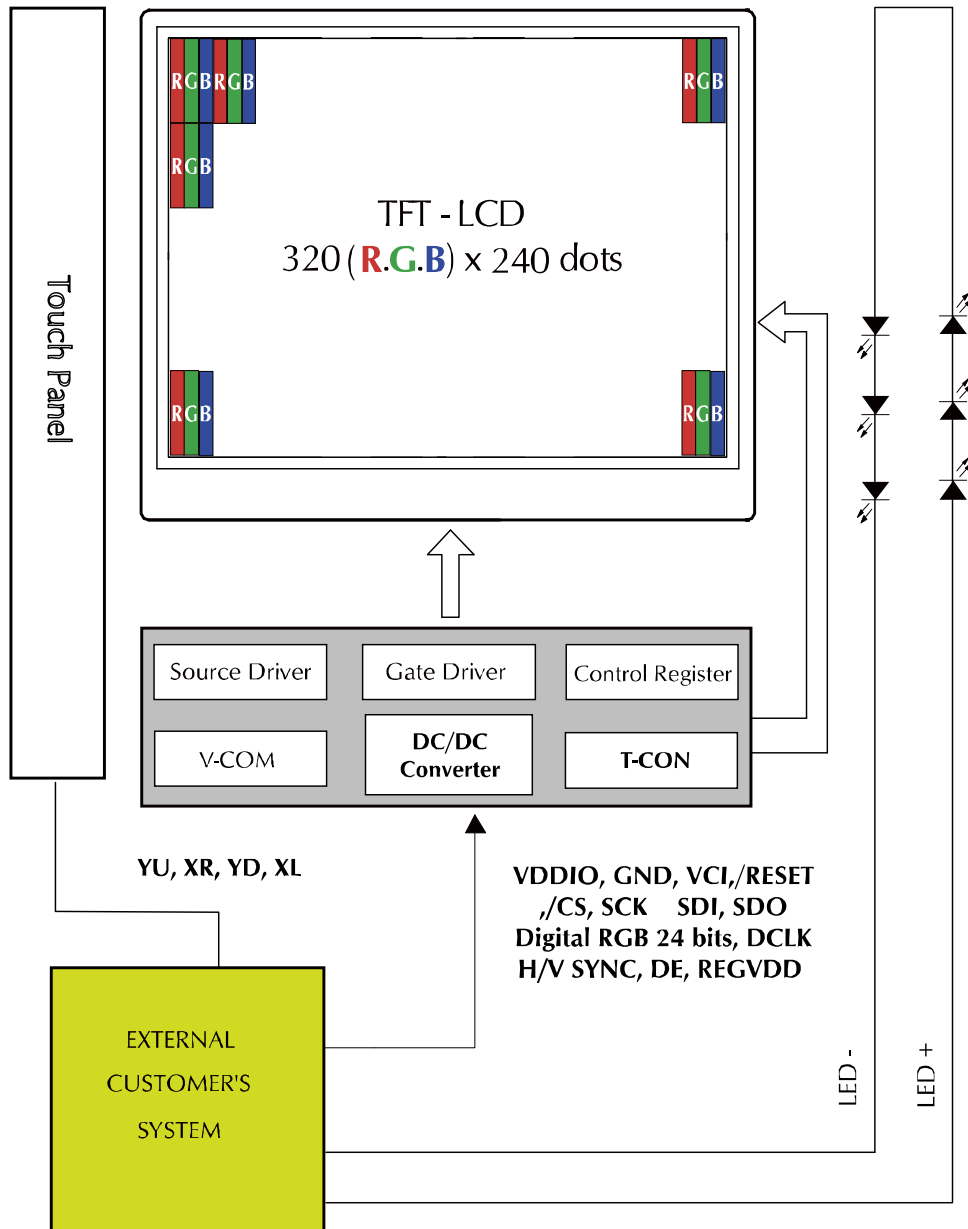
Touch Panel

RGB RGB
RGB
RGB
RGB
RGB

TFT - LCD
320 (R.G.B) x 240 dots

Source Driver
Gate Driver
Control Register
V-COM
DC/DC Converter
T-CON

YU, XR, YD, XL

VDDIO, GND, VCI,/RESET ,/CS, SCK SDI, SDO Digital RGB 24 bits, DCLK H/V SYNC, DE, REGVDD

EXTERNAL CUSTOMER'S SYSTEM

LED -
LED +